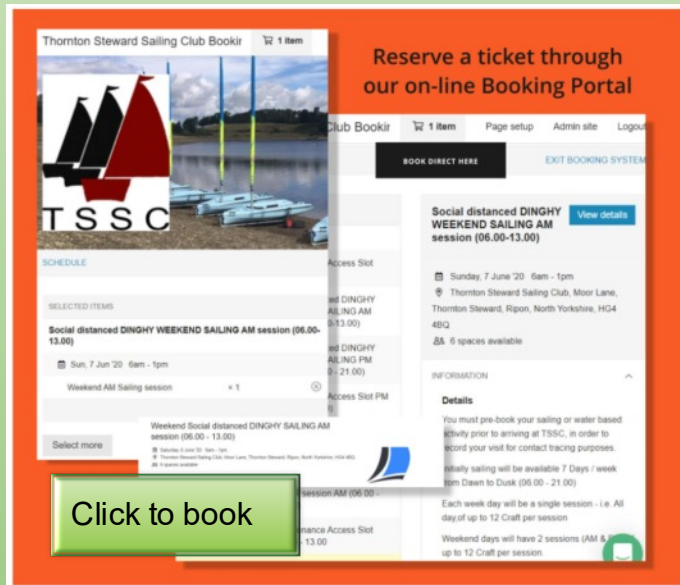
Reserve a ticket through our on-line Booking Portal

Thornton Steward Sailing Club Bookir

1 item

TSSC

SCHEDULE

SELECTED ITEMS

Social distanced DINGHY WEEKEND SAILING AM session (06.00-13.00)

Sun, 7 Jun '20 6am - 1pm

Weekend AM Sailing session × 1

Select more

Club Bookir

1 item

Page setup

Admin site

Logout

BOOK DIRECT HERE

EXIT BOOKING SYSTEM

Access Slot

ed DINGHY ILING AM 13.00)

ed DINGHY ILING PM - 21.00)

Access Slot PM

session AM (06.00 -

enance Access Slot - 13.00

Social distanced DINGHY WEEKEND SAILING AM session (06.00-13.00)

View details

Sunday, 7 June '20 6am - 1pm

Thornton Steward Sailing Club, Moor Lane, Thornton Steward, Ripon, North Yorkshire, HG4 4BQ

6 spaces available

INFORMATION

Details

You must pre-book your sailing or water based activity prior to arriving at TSSC, in order to record your visit for contact tracing purposes.

Initially sailing will be available 7 Days / week from Dawn to Dusk (06.00 - 21.00)

Each week day will be a single session - i.e. All day of up to 12 Craft per session

Weekend days will have 2 sessions (AM & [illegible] up to 12 Craft per session.

Weekend Social distanced DINGHY SAILING AM session (06.00 - 13.00)

Saturday, 6 June '20 6am - 1pm

Thornton Steward Sailing Club, Moor Lane, Thornton Steward, Ripon, North Yorkshire, HG4 4BQ

6 spaces available

Click to book